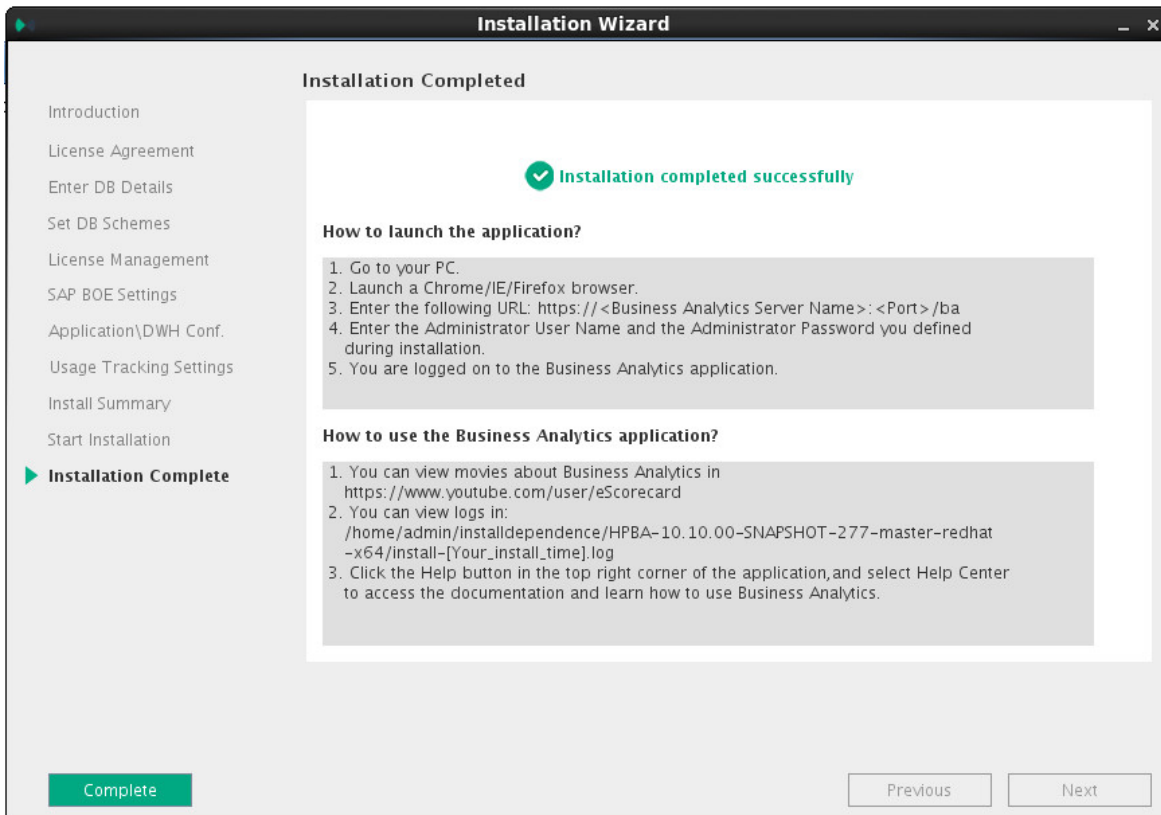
Installation Wizard

Installation Completed

Introduction
License Agreement
Enter DB Details
Set DB Schemes
License Management
SAP BOE Settings
Application\DWH Conf.
Usage Tracking Settings
Install Summary
Start Installation
Installation Complete

Installation completed successfully

How to launch the application?

1. Go to your PC.
2. Launch a Chrome/IE/Firefox browser.
3. Enter the following URL: https://<Business Analytics Server Name>:<Port>/ba
4. Enter the Administrator User Name and the Administrator Password you defined during installation.
5. You are logged on to the Business Analytics application.

How to use the Business Analytics application?

1. You can view movies about Business Analytics in https://www.youtube.com/user/eScorecard
2. You can view logs in: /home/admin/installdependence/HPBA-10.10.00-SNAPSHOT-277-master-redhat-x64/install-[Your_install_time].log
3. Click the Help button in the top right corner of the application,and select Help Center to access the documentation and learn how to use Business Analytics.

Complete

Previous

Next